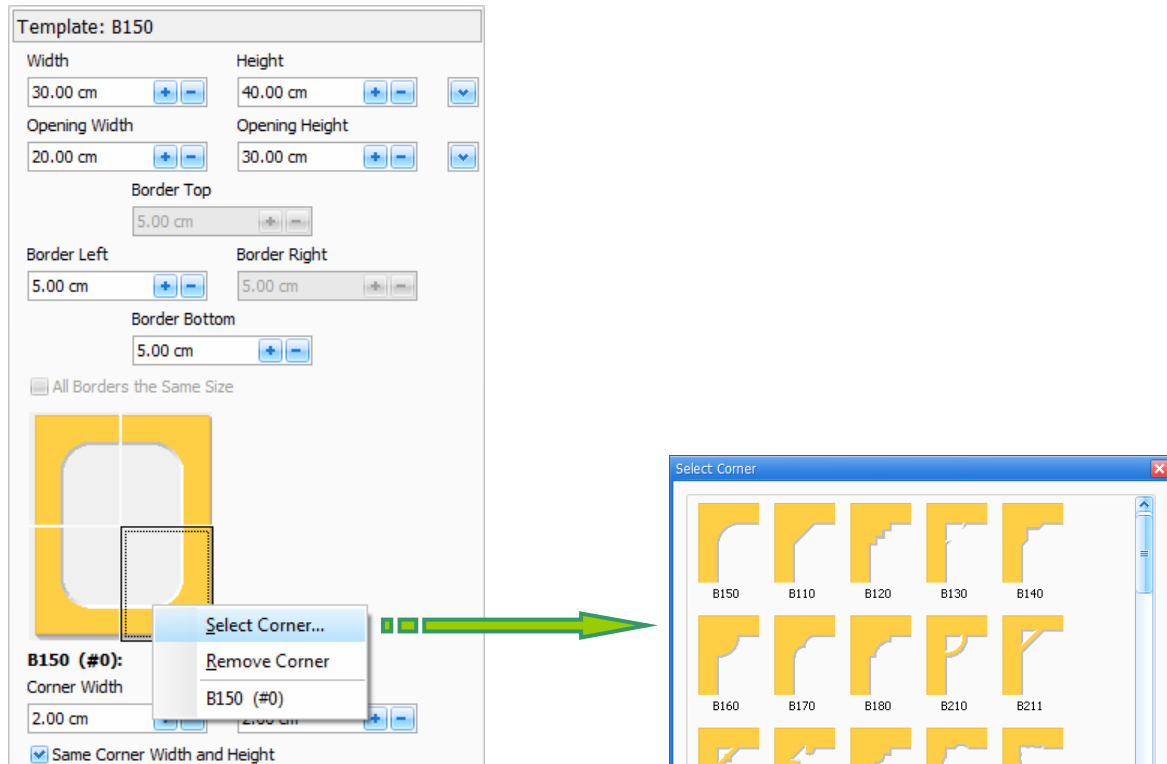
Template: B150

Width
30.00 cm
Height
40.00 cm
Opening Width
20.00 cm
Opening Height
30.00 cm
Border Top
5.00 cm
Border Left
5.00 cm
Border Right
5.00 cm
Border Bottom
5.00 cm
All Borders the Same Size

Select Corner...
Remove Corner
B150 (#0)

B150 (#0):
Corner Width
2.00 cm
2.00 cm
Same Corner Width and Height

Select Corner
B150
B110
B120
B130
B140
B160
B170
B180
B210
B211